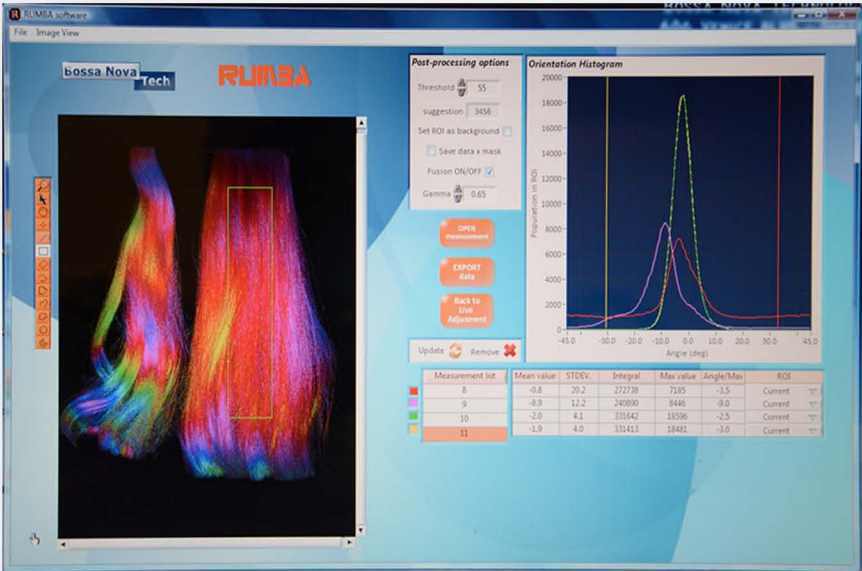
RUMBA software

File Image View

bossa Nova Tech

RUMBA

Post-processing options

Threshold 55

suggestion 3456

Set ROI as background

Save data x mask

Fusion ON/OFF

Gamma 0.65

OPEN measurement

EXPORT data

Back to Live Adjustment

Update Remove

Orientation Histogram

20000
18000
16000
14000
12000
10000
8000
6000
4000
2000
0

Population in ROI

-45.0 -30.0 -20.0 -10.0 0.0 10.0 20.0 30.0 45.0

Angle (deg)

| Measurement list |
|---|
| 8 |
| 9 |
| 10 |
| 11 |

| Mean value | STDEV. | Integral | Max value | Angle/Max | ROI |
|---|---|---|---|---|---|
| -0.8 | 20.2 | 272738 | 7185 | -3.5 | Current |
| -8.9 | 12.2 | 240890 | 8446 | -9.0 | Current |
| -2.0 | 4.1 | 331642 | 18596 | -2.5 | Current |
| -1.9 | 4.0 | 331413 | 18481 | -3.0 | Current |